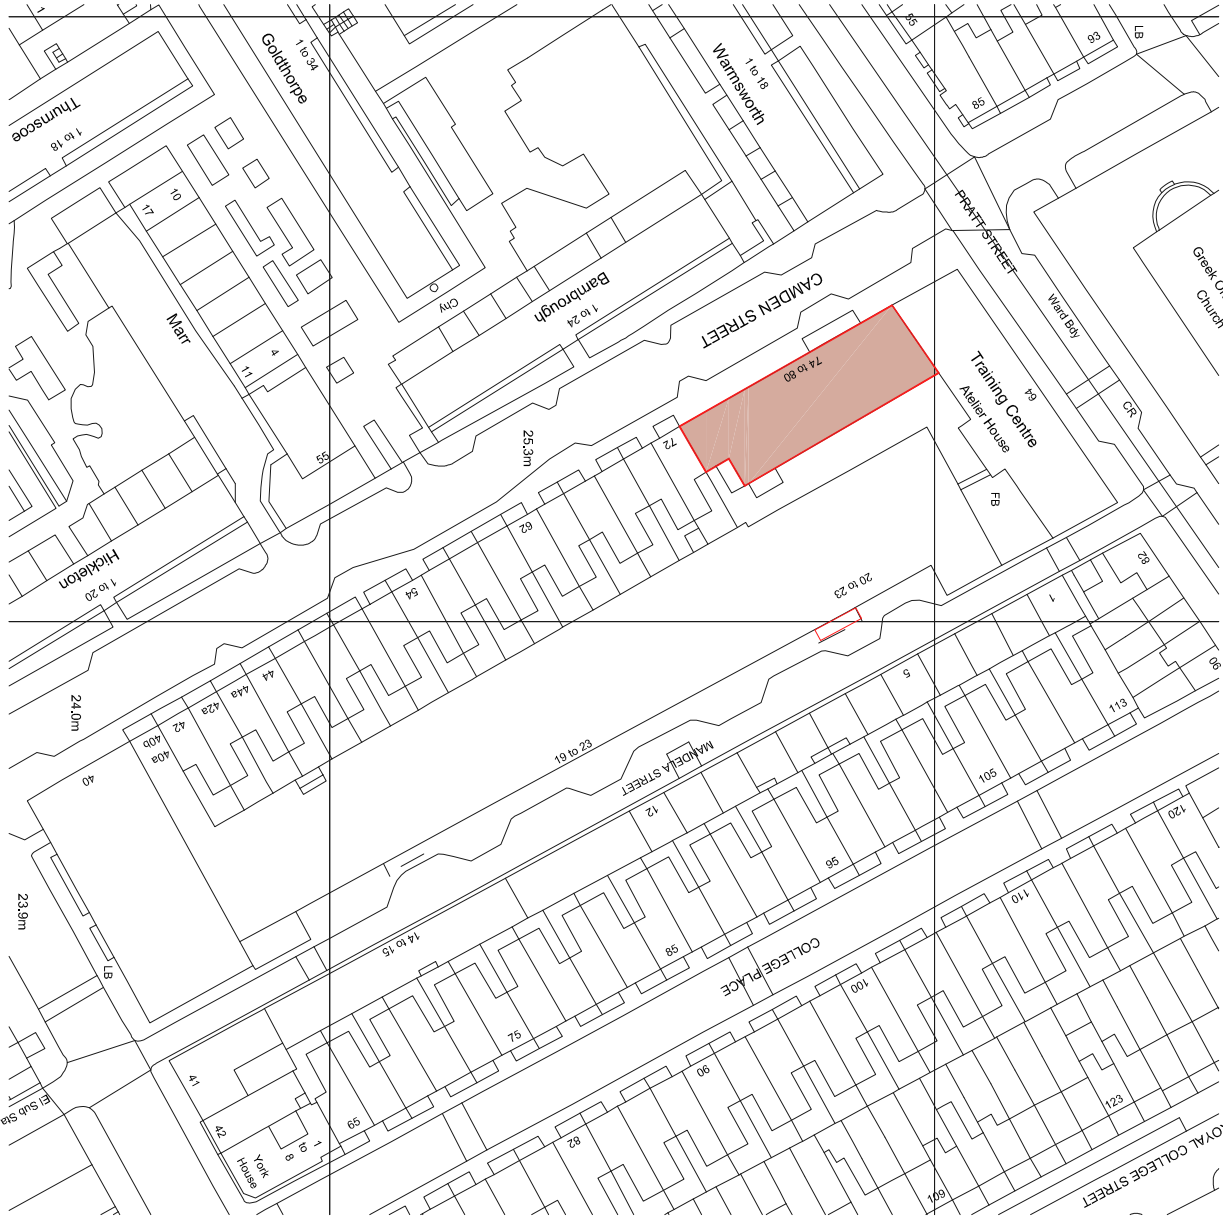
Goldthorpe
1 to 34
Thurnscoe
1 to 18
Warmsworth
1 to 18
55
93
LB
85
10
17
Marr
4
11
55
Cty
Bamborough
1 to 24
CAMDEN STREET
PRATT STREET
Ward Bdy
Greek O
Church
74 to 80
64
Training Centre
Atelier House
CR
FB
25.3m
72
62
54
Hickleton
1 to 20
20 to 23
82
1
90
5
113
24.0m
44
44a
42a
42
40a
40b
40
19 to 23
MANDELA STREET
105
12
120
95
110
23.9m
LB
14 to 15
85
COLLEGE PLACE
100
75
41
90
42
York House
1 to 8
65
82
123
El Sub Sta
ROYAL COLLEGE STREET
109